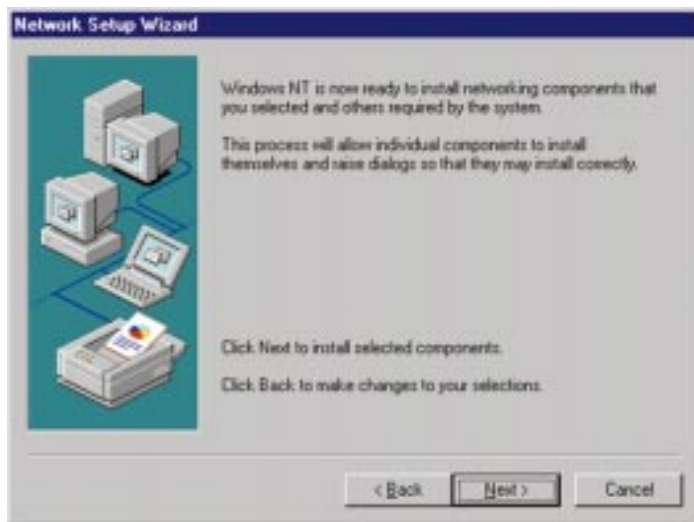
Network Setup Wizard

Windows NT is now ready to install networking components that you selected and others required by the system.

This process will allow individual components to install themselves and raise dialogs so that they may install correctly.

Click Next to install selected components.

Click Back to make changes to your selections.

< Back

Next >

Cancel